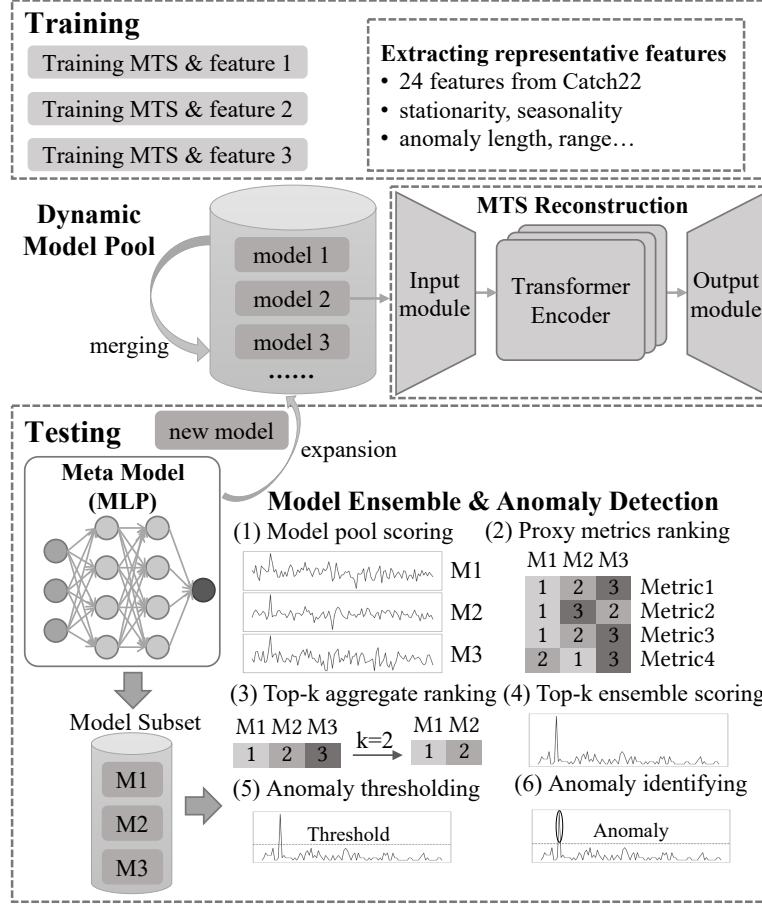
Training

Training MTS & feature 1

Training MTS & feature 2

Training MTS & feature 3

Extracting representative features
• 24 features from Catch22
• stationarity, seasonality
• anomaly length, range…

Dynamic Model Pool

model 1

model 2

model 3

……

merging

MTS Reconstruction

Input module

Transformer Encoder

Output module

Testing

new model

expansion

Meta Model (MLP)

Model Ensemble & Anomaly Detection

(1) Model pool scoring

M1

M2

M3

(2) Proxy metrics ranking

| M1 | M2 | M3 | |
|---|---|---|---|
| 1 | 2 | 3 | Metric1 |
| 1 | 3 | 2 | Metric2 |
| 1 | 2 | 3 | Metric3 |
| 2 | 1 | 3 | Metric4 |

Model Subset

M1

M2

M3

(3) Top-k aggregate ranking

| M1 | M2 | M3 |
|---|---|---|
| 1 | 2 | 3 |

k=2

| M1 | M2 |
|---|---|
| 1 | 2 |

(4) Top-k ensemble scoring

(5) Anomaly thresholding

Threshold

(6) Anomaly identifying

Anomaly